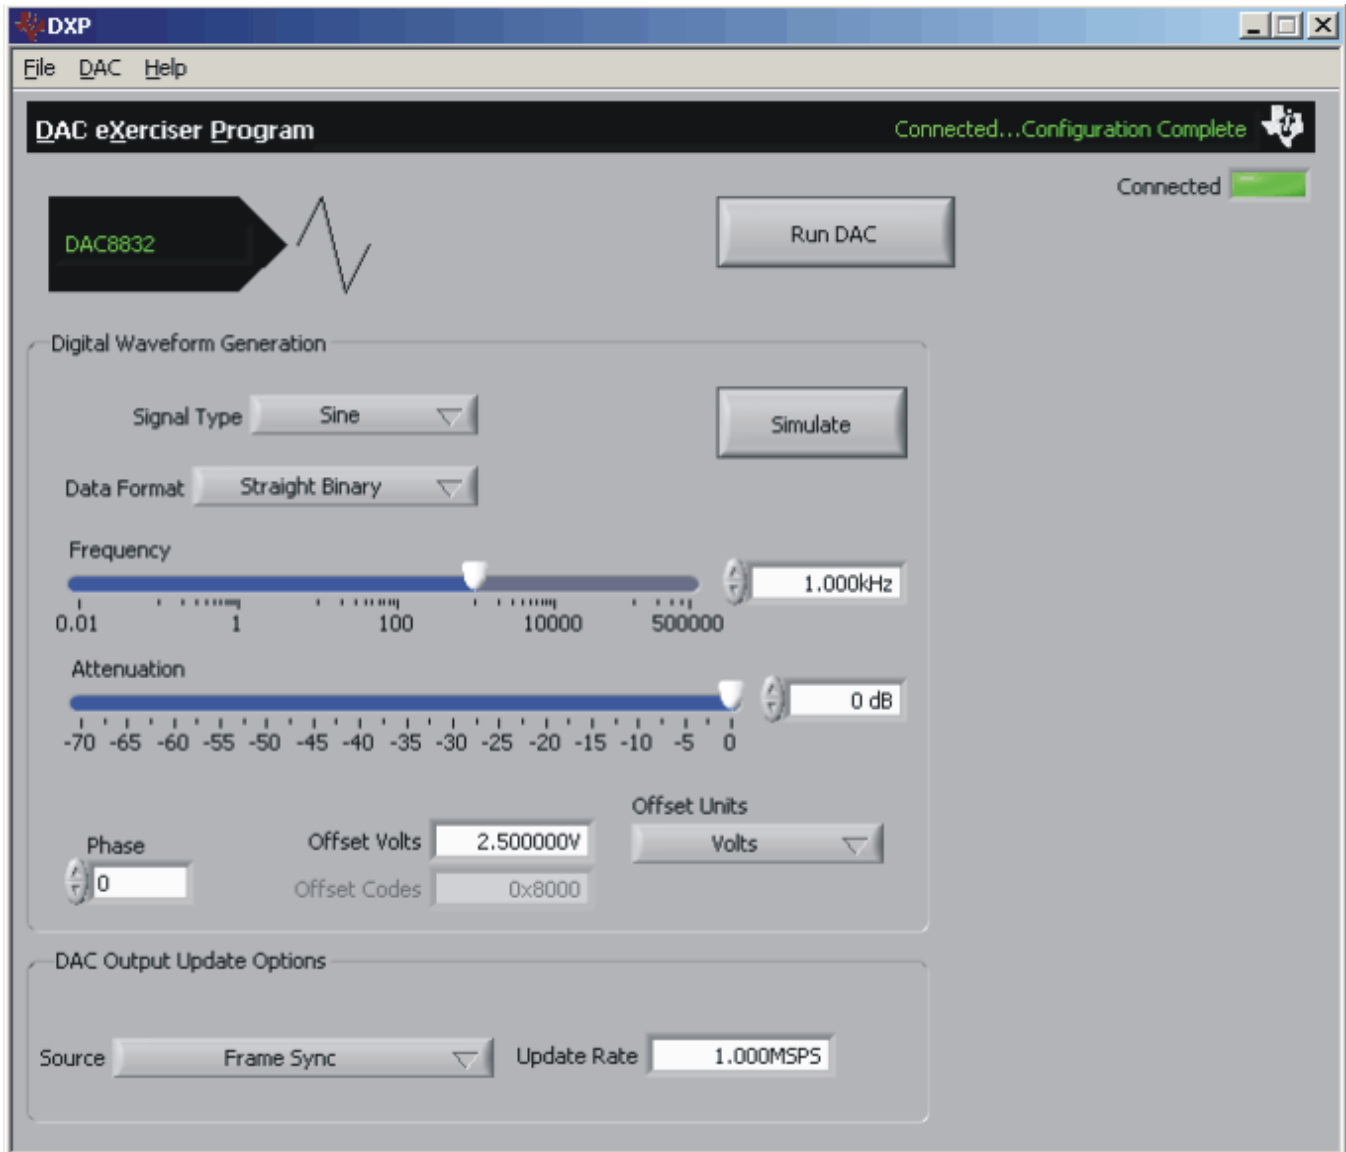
DXP

File DAC Help

DAC eXerciser Program

Connected...Configuration Complete

Connected

DAC8832

Run DAC

Digital Waveform Generation

Signal Type Sine

Simulate

Data Format Straight Binary

Frequency

1.000kHz

0.01 1 100 10000 500000

Attenuation

0 dB

-70 -65 -60 -55 -50 -45 -40 -35 -30 -25 -20 -15 -10 -5 0

Offset Units

Phase

Offset Volts 2.500000V

Volts

0

Offset Codes 0x8000

DAC Output Update Options

Source Frame Sync

Update Rate 1.000MSPS